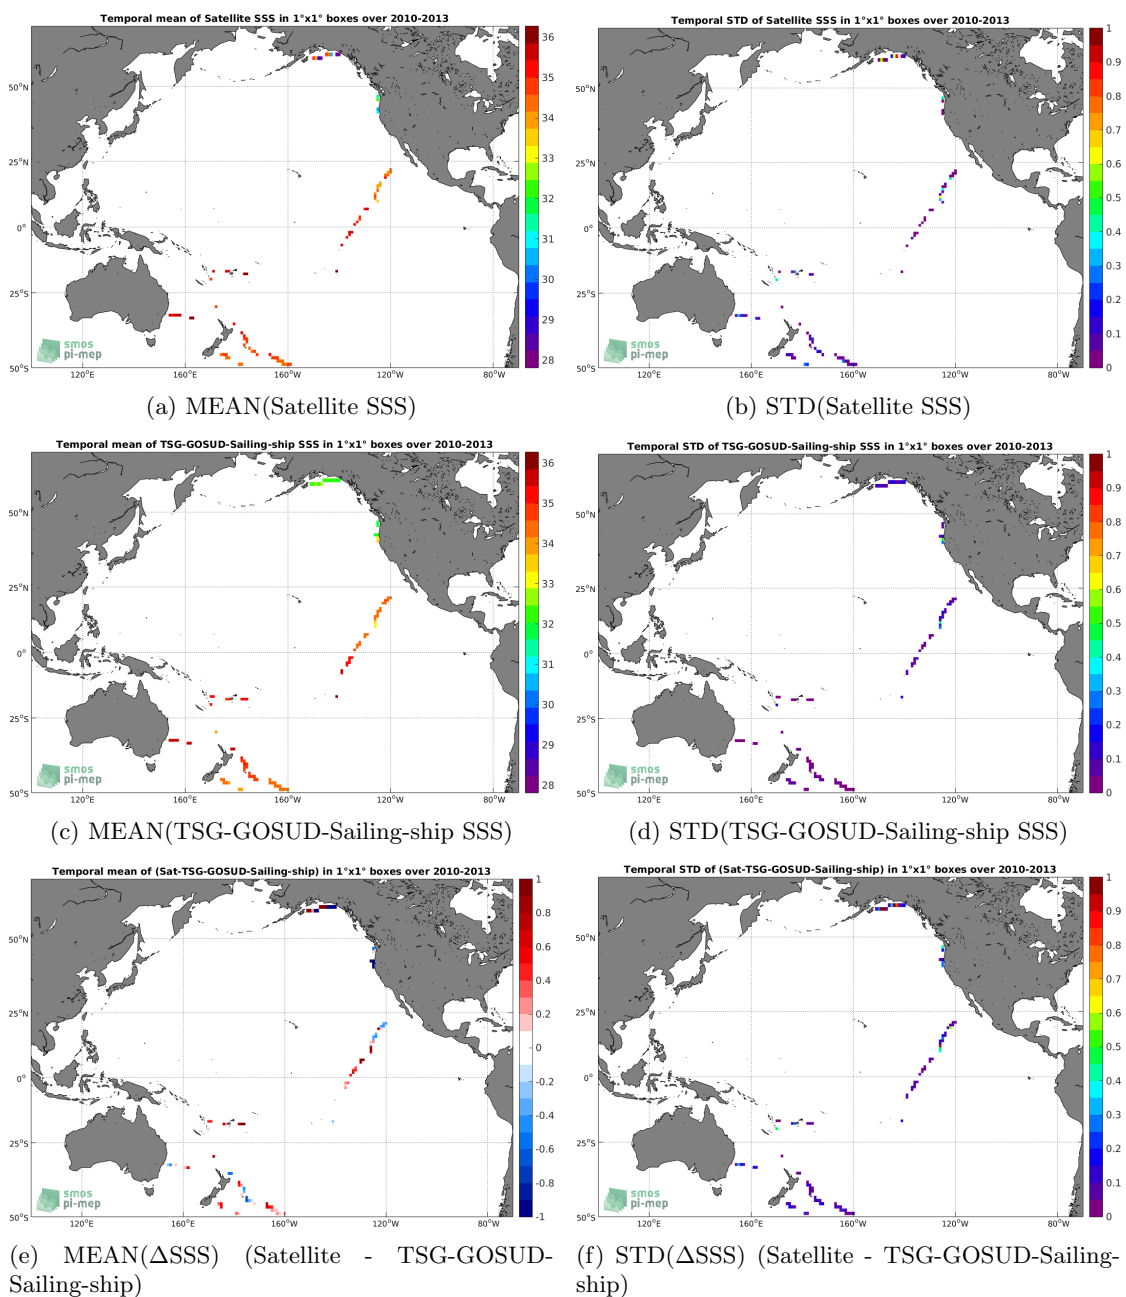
Temporal mean of Satellite SSS in 1°x1° boxes over 2010-2013

50°N
25°N
0°
25°S
50°S
120°E 160°E 160°W 120°W 80°W

36 35 34 33 32 31 30 29 28

smos pi-mep

(a) MEAN(Satellite SSS)

Temporal STD of Satellite SSS in 1°x1° boxes over 2010-2013

50°N
25°N
0°
25°S
50°S
120°E 160°E 160°W 120°W 80°W

1 0.9 0.8 0.7 0.6 0.5 0.4 0.3 0.2 0.1 0

smos pi-mep

(b) STD(Satellite SSS)

Temporal mean of TSG-GOSUD-Sailing-ship SSS in 1°x1° boxes over 2010-2013

50°N
25°N
0°
25°S
50°S
120°E 160°E 160°W 120°W 80°W

36 35 34 33 32 31 30 29 28

smos pi-mep

(c) MEAN(TSG-GOSUD-Sailing-ship SSS)

Temporal STD of TSG-GOSUD-Sailing-ship SSS in 1°x1° boxes over 2010-2013

50°N
25°N
0°
25°S
50°S
120°E 160°E 160°W 120°W 80°W

1 0.9 0.8 0.7 0.6 0.5 0.4 0.3 0.2 0.1 0

smos pi-mep

(d) STD(TSG-GOSUD-Sailing-ship SSS)

Temporal mean of (Sat-TSG-GOSUD-Sailing-ship) in 1°x1° boxes over 2010-2013

50°N
25°N
0°
25°S
50°S
120°E 160°E 160°W 120°W 80°W

1 0.8 0.6 0.4 0.2 0 -0.2 -0.4 -0.6 -0.8 -1

smos pi-mep

(e) MEAN($\Delta$SSS) (Satellite - TSG-GOSUD-Sailing-ship)

Temporal STD of (Sat-TSG-GOSUD-Sailing-ship) in 1°x1° boxes over 2010-2013

50°N
25°N
0°
25°S
50°S
120°E 160°E 160°W 120°W 80°W

1 0.9 0.8 0.7 0.6 0.5 0.4 0.3 0.2 0.1 0

smos pi-mep

(f) STD($\Delta$SSS) (Satellite - TSG-GOSUD-Sailing-ship)